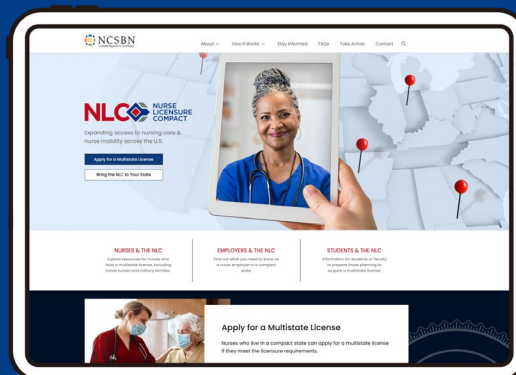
NCSBN
Leading Regulatory Excellence

About ∨ How It Works ∨ Stay Informed FAQs Take Action Contact

NLC NURSE LICENSURE COMPACT

Expanding access to nursing care & nurse mobility across the U.S.

Apply for a Multistate License

Bring the NLC to Your State

NURSES & THE NLC
Explore resources for nurses who hold a multistate license, including travel nurses and military families.

EMPLOYERS & THE NLC
Find out what you need to know as a nurse employer in a compact state.

STUDENTS & THE NLC
Information for students or faculty to prepare those planning to acquire a multistate license.

Apply for a Multistate License

Nurses who live in a compact state can apply for a multistate license if they meet the licensure requirements.